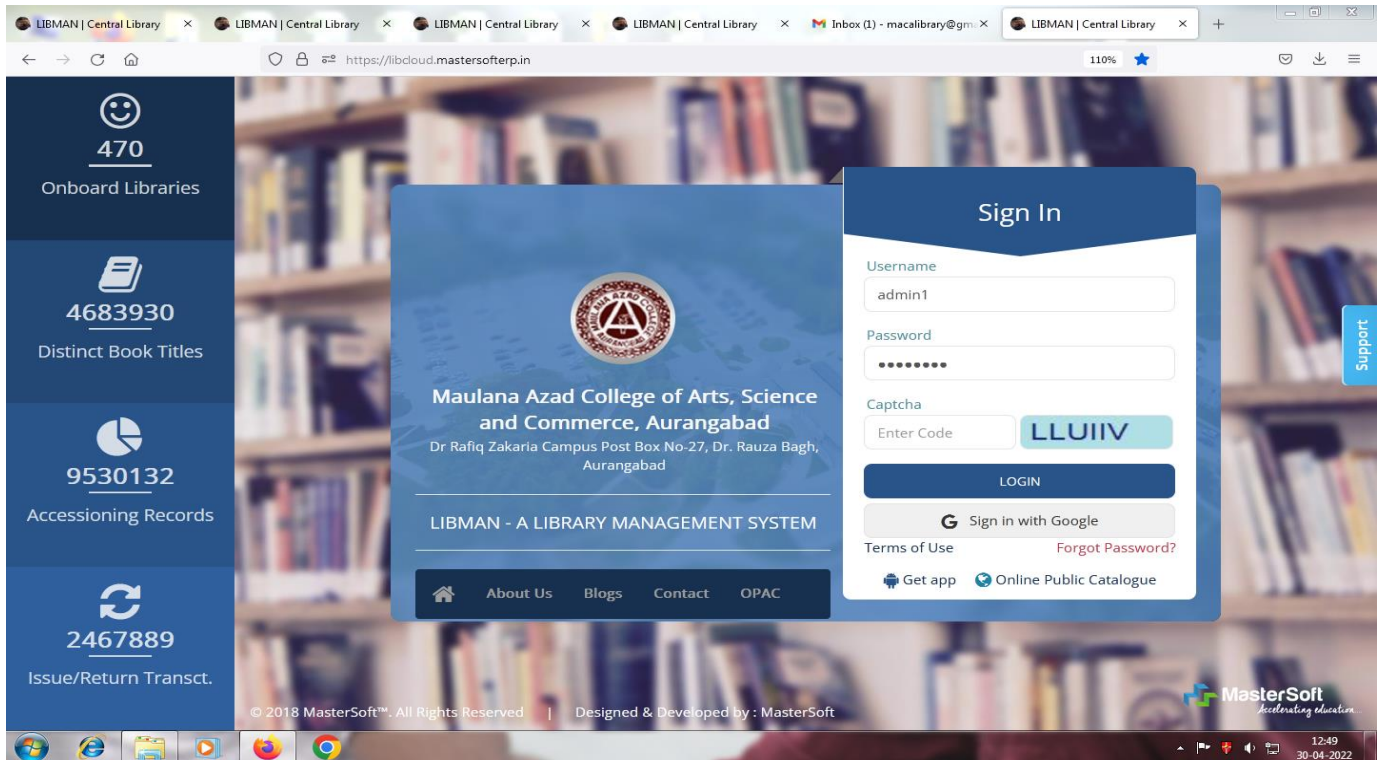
LIBMAN | Central Library × LIBMAN | Central Library × LIBMAN | Central Library × LIBMAN | Central Library × Inbox (1) - macalibrary@gm × LIBMAN | Central Library × +

https://libcloud.mastersofterp.in 110%

470
Onboard Libraries

4683930
Distinct Book Titles

9530132
Accessioning Records

2467889
Issue/Return Transct.

Maulana Azad College of Arts, Science and Commerce, Aurangabad
Dr Rafiq Zakaria Campus Post Box No-27, Dr. Rauza Bagh, Aurangabad

LIBMAN - A LIBRARY MANAGEMENT SYSTEM

About Us Blogs Contact OPAC

Sign In

Username
admin1

Password
••••••••

Captcha
Enter Code LLUIIV

LOGIN

Sign in with Google

Terms of Use Forgot Password?

Get app Online Public Catalogue

Support

© 2018 MasterSoft™. All Rights Reserved | Designed & Developed by : MasterSoft

MasterSoft
Accelerating education

12:49
30-04-2022